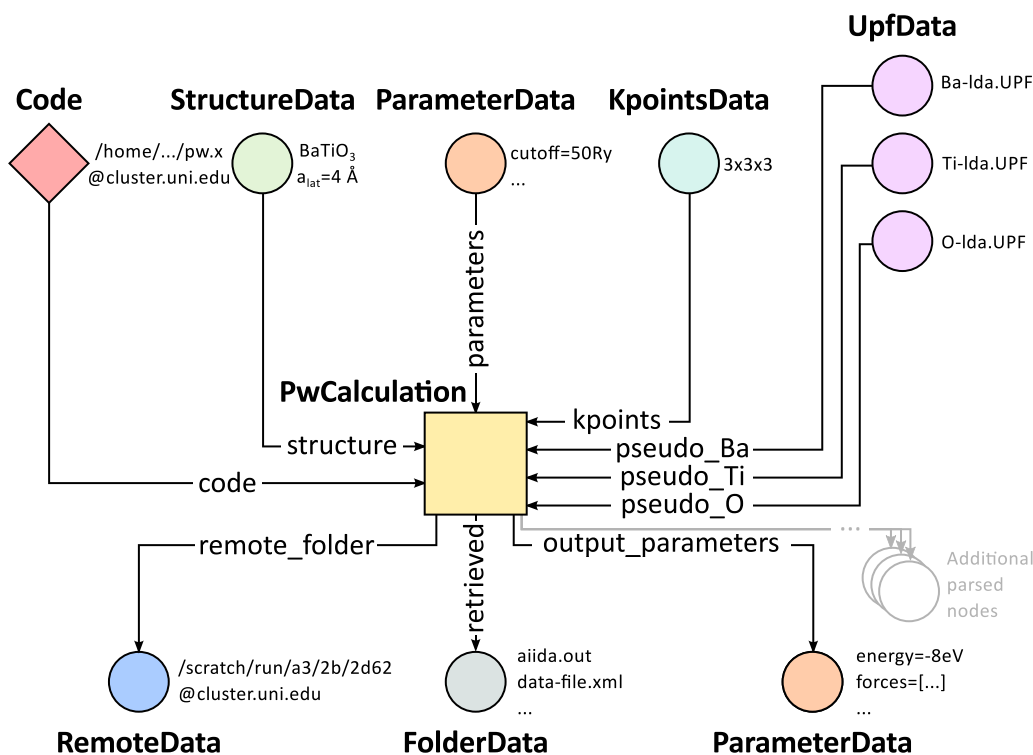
UpfData

Code

StructureData

ParameterData

KpointsData

Ba-lda.UPF

/home/.../pw.x
@cluster.uni.edu

$BaTiO_3$
$a_{lat}$=4 Å

cutoff=50Ry
...

3x3x3

Ti-lda.UPF

O-lda.UPF

parameters

PwCalculation

kpoints

structure

pseudo_Ba

pseudo_Ti

code

pseudo_O

...

remote_folder

retrieved

output_parameters

Additional parsed nodes

/scratch/run/a3/2b/2d62
@cluster.uni.edu

aiida.out
data-file.xml
...

energy=-8eV
forces=[...]
...

RemoteData

FolderData

ParameterData